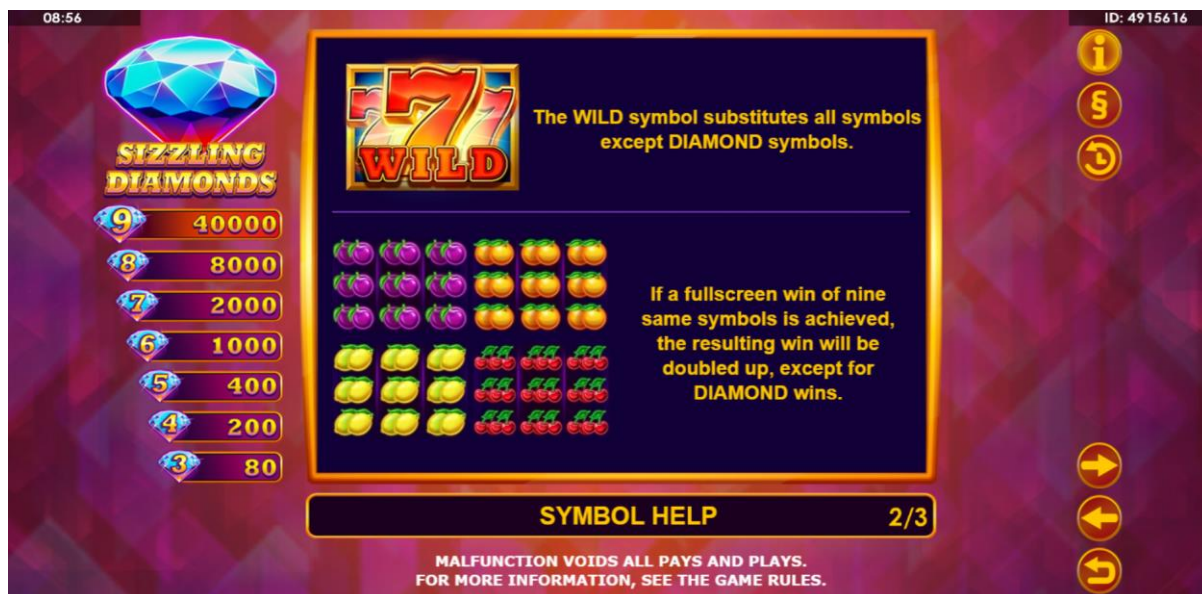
08:56

ID: 4915616

SIZZLING DIAMONDS

9 40000
8 8000
7 2000
6 1000
5 400
4 200
3 80

i
§

WILD

The WILD symbol substitutes all symbols except DIAMOND symbols.

If a fullscreen win of nine same symbols is achieved, the resulting win will be doubled up, except for DIAMOND wins.

SYMBOL HELP 2/3

MALFUNCTION VOIDS ALL PAYS AND PLAYS.
FOR MORE INFORMATION, SEE THE GAME RULES.